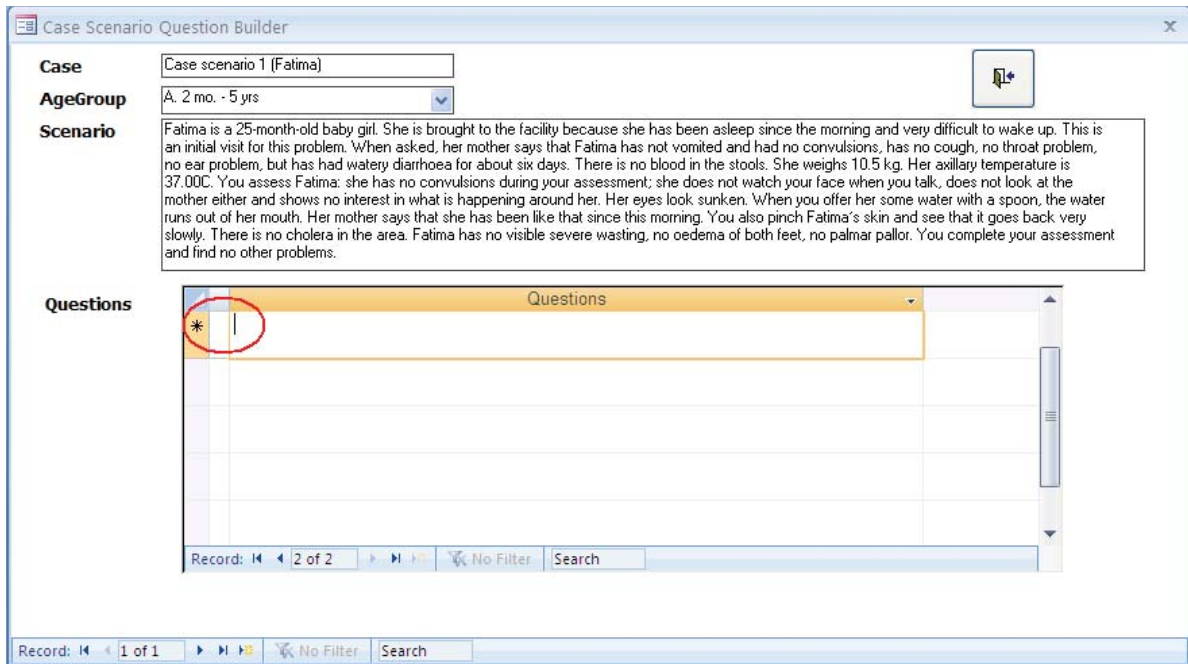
Case Scenario Question Builder

Case
Case scenario 1 (Fatima)

AgeGroup
A. 2 mo. - 5 yrs

Scenario
Fatima is a 25-month-old baby girl. She is brought to the facility because she has been asleep since the morning and very difficult to wake up. This is an initial visit for this problem. When asked, her mother says that Fatima has not vomited and had no convulsions, has no cough, no throat problem, no ear problem, but has had watery diarrhoea for about six days. There is no blood in the stools. She weighs 10.5 kg. Her axillary temperature is 37.00C. You assess Fatima: she has no convulsions during your assessment; she does not watch your face when you talk, does not look at the mother either and shows no interest in what is happening around her. Her eyes look sunken. When you offer her some water with a spoon, the water runs out of her mouth. Her mother says that she has been like that since this morning. You also pinch Fatima's skin and see that it goes back very slowly. There is no cholera in the area. Fatima has no visible severe wasting, no oedema of both feet, no palmar pallor. You complete your assessment and find no other problems.

Questions

| | Questions |
|---|---|
| * | |

Record: 2 of 2 No Filter Search

Record: 1 of 1 No Filter Search